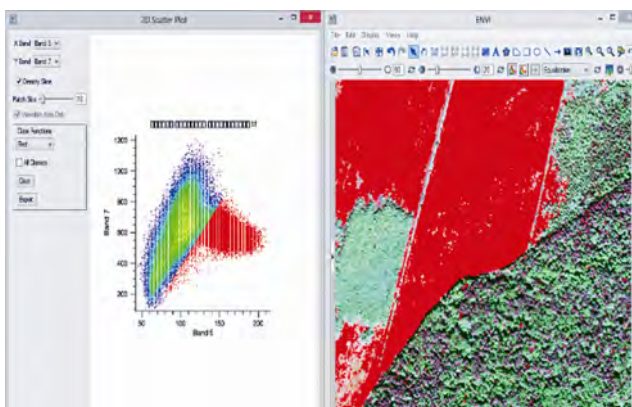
2D Scatter Plot

X Band Band 5
Y Band Band 7
Density Slice
Patch Size 10
Random Axis Only
Class Functions
Red
All Classes
Clear
Export

1200
1000
800
600
400
200
50
100
150
200
Band 7
Band 5

ENVI
File Edit Display Views Help
Equalization